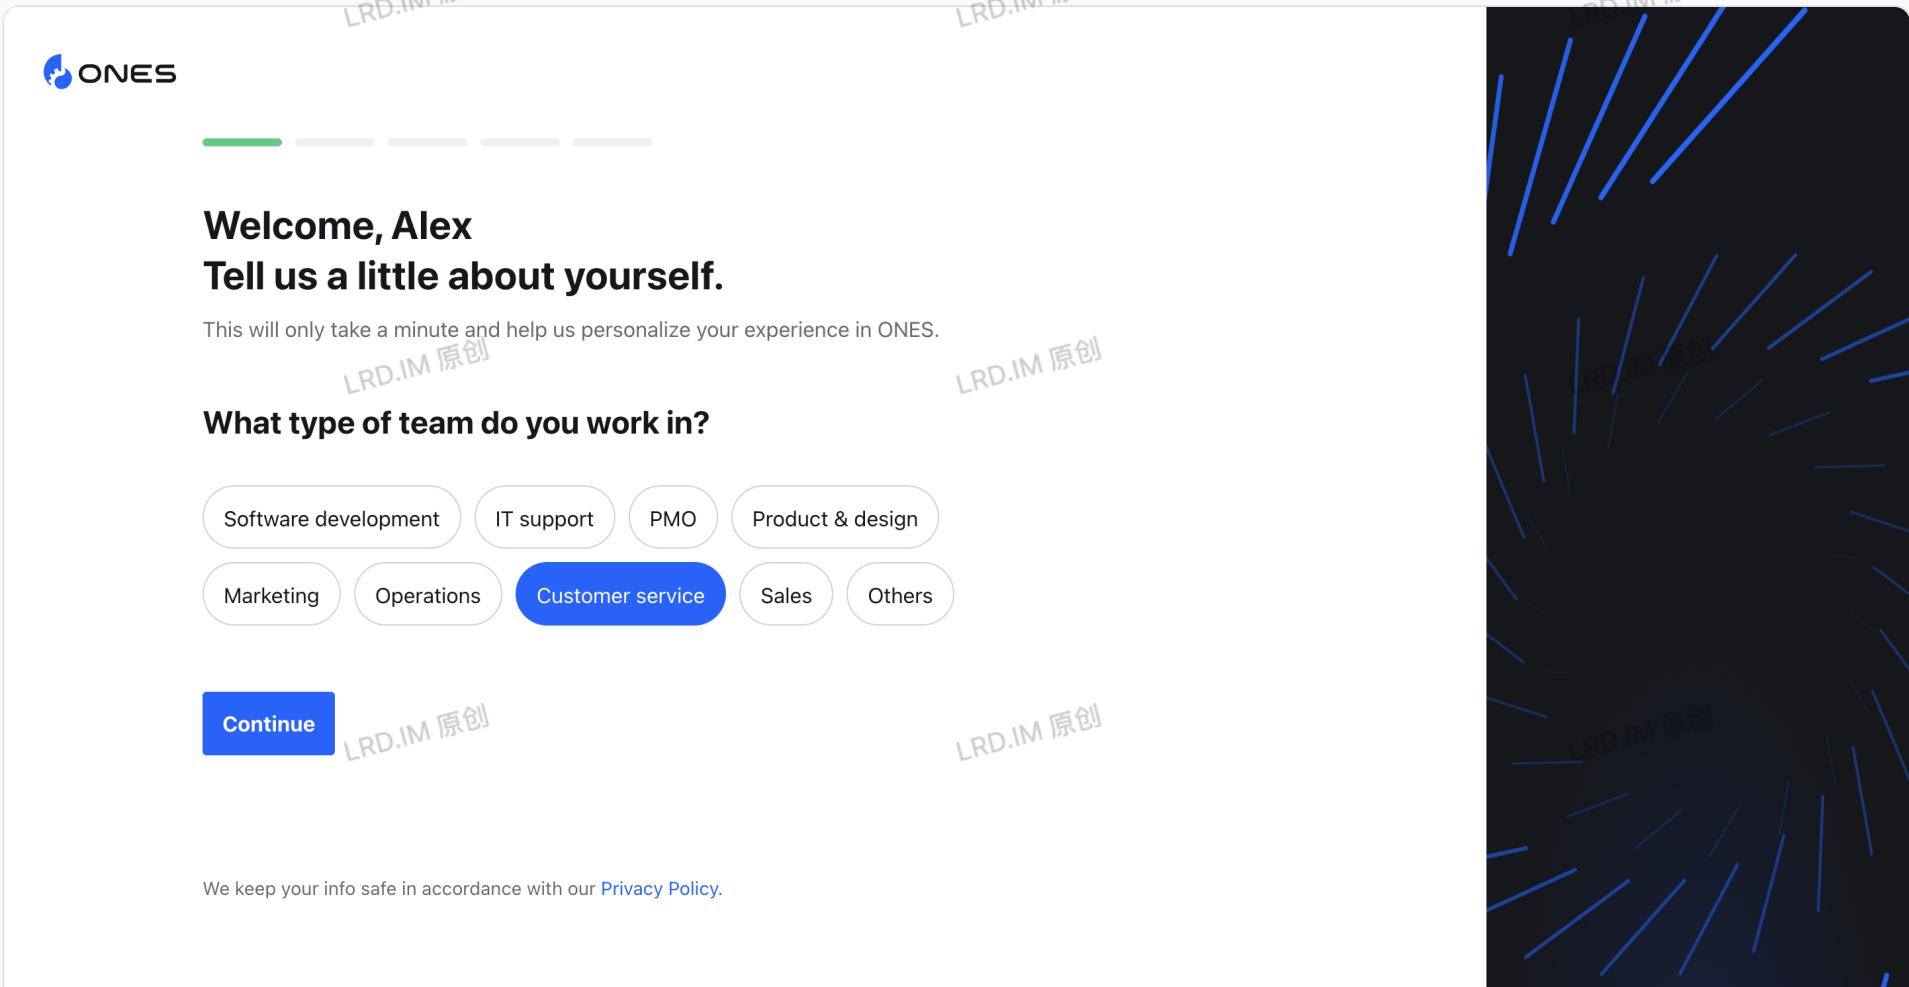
ONES

Welcome, Alex
Tell us a little about yourself.

This will only take a minute and help us personalize your experience in ONES.

LRD.IM 原创 LRD.IM 原创

What type of team do you work in?

Software development
IT support
PMO
Product & design
Marketing
Operations
Customer service
Sales
Others

Continue

LRD.IM 原创 LRD.IM 原创

We keep your info safe in accordance with our Privacy Policy.

LRD.IM 原创
LRD.IM 原创